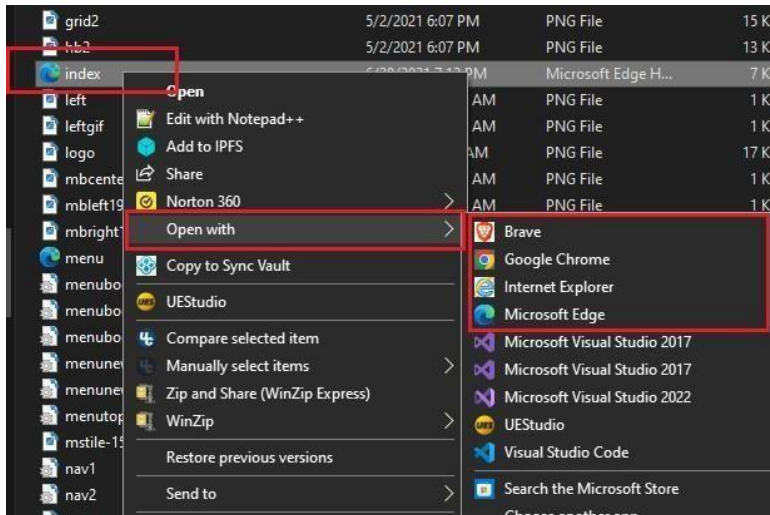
grid2 5/2/2021 6:07 PM PNG File 15 K
hb2 5/2/2021 6:07 PM PNG File 13 K
index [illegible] PM Microsoft Edge H... 7 K
left AM PNG File 1 K
leftgif AM PNG File 1 K
logo AM PNG File 17 K
mbcente AM PNG File 1 K
mbleft19 AM PNG File 1 K
mbright
menu
menubo
menubo
menubo
menune
menune
menutop
mstile-1
nav1
nav2

Open
Edit with Notepad++
Add to IPFS
Share
Norton 360
Open with
Copy to Sync Vault
UEStudio
Compare selected item
Manually select items
Zip and Share (WinZip Express)
WinZip
Restore previous versions
Send to

Brave
Google Chrome
Internet Explorer
Microsoft Edge
Microsoft Visual Studio 2017
Microsoft Visual Studio 2017
Microsoft Visual Studio 2022
UEStudio
Visual Studio Code
Search the Microsoft Store
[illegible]